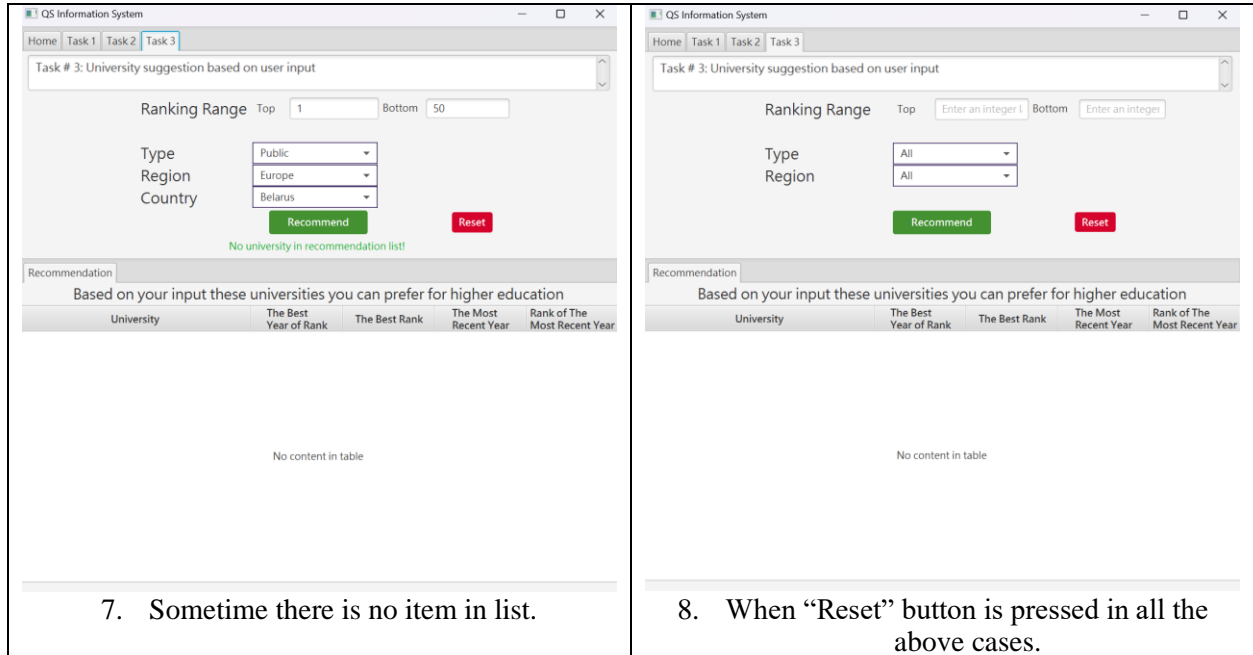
QS Information System

Home | Task 1 | Task 2 | Task 3

Task # 3: University suggestion based on user input

Ranking Range Top 1 Bottom 50

Type Public
Region Europe
Country Belarus

Recommend Reset

No university in recommendation list!

Recommendation

Based on your input these universities you can prefer for higher education

| University | The Best Year of Rank | The Best Rank | The Most Recent Year | Rank of The Most Recent Year |
|---|---|---|---|---|

No content in table

7. Sometime there is no item in list.

QS Information System

Home | Task 1 | Task 2 | Task 3

Task # 3: University suggestion based on user input

Ranking Range Top Enter an integer l Bottom Enter an integer

Type All
Region All

Recommend Reset

Recommendation

Based on your input these universities you can prefer for higher education

| University | The Best Year of Rank | The Best Rank | The Most Recent Year | Rank of The Most Recent Year |
|---|---|---|---|---|

No content in table

8. When “Reset” button is pressed in all the above cases.